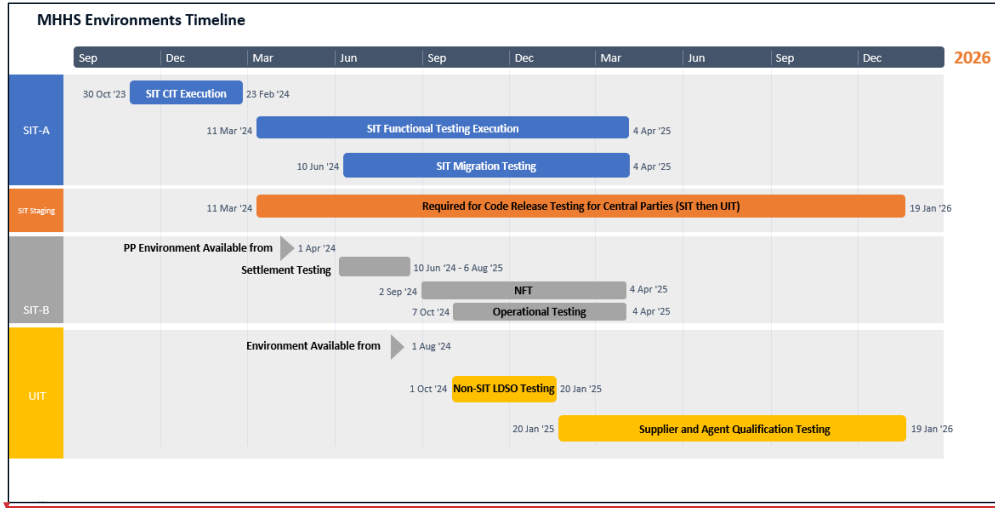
MHHS Environments Timeline

Sep Dec Mar Jun Sep Dec Mar Jun Sep Dec 2026

SIT-A

30 Oct '23 SIT CIT Execution 23 Feb '24

11 Mar '24 SIT Functional Testing Execution 4 Apr '25

10 Jun '24 SIT Migration Testing 4 Apr '25

SIT Staging

11 Mar '24 Required for Code Release Testing for Central Parties (SIT then UIT) 19 Jan '26

SIT-B

PP Environment Available from 1 Apr '24

Settlement Testing 10 Jun '24 - 6 Aug '25

2 Sep '24 NFT 4 Apr '25

7 Oct '24 Operational Testing 4 Apr '25

UIT

Environment Available from 1 Aug '24

1 Oct '24 Non-SIT LDSO Testing 20 Jan '25

20 Jan '25 Supplier and Agent Qualification Testing 19 Jan '26